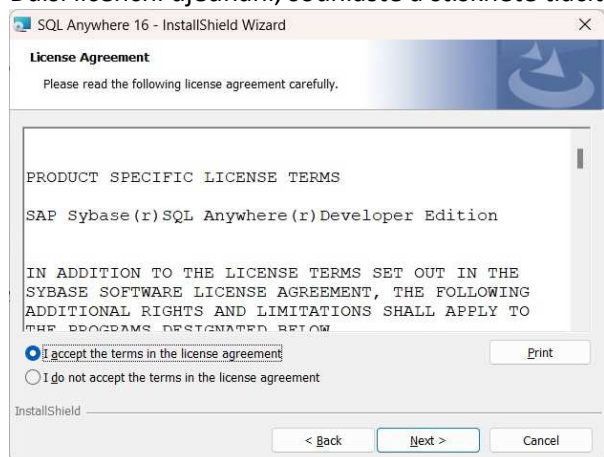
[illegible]

SQL Anywhere 16 - InstallShield Wizard

License Agreement

Please read the following license agreement carefully.

PRODUCT SPECIFIC LICENSE TERMS

SAP Sybase(r)SQL Anywhere(r)Developer Edition

IN ADDITION TO THE LICENSE TERMS SET OUT IN THE SYBASE SOFTWARE LICENSE AGREEMENT, THE FOLLOWING ADDITIONAL RIGHTS AND LIMITATIONS SHALL APPLY TO THE PROGRAMS DESIGNATED BELOW

I accept the terms in the license agreement

I do not accept the terms in the license agreement

Print

InstallShield

< Back

Next >

Cancel